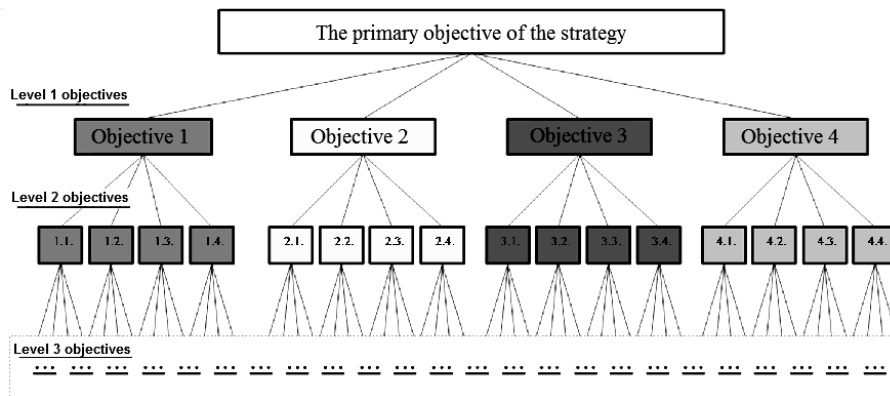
The primary objective of the strategy

Level 1 objectives

Objective 1

Objective 2

Objective 3

Objective 4

Level 2 objectives

1.1.
1.2.
1.3.
1.4.
2.1.
2.2.
2.3.
2.4.
3.1.
3.2.
3.3.
3.4.
4.1.
4.2.
4.3.
4.4.

Level 3 objectives

... ... ... ... ... ... ... ... ... ... ... ... ... ... ... ... ... ... ... ... ... ... ... ... ...